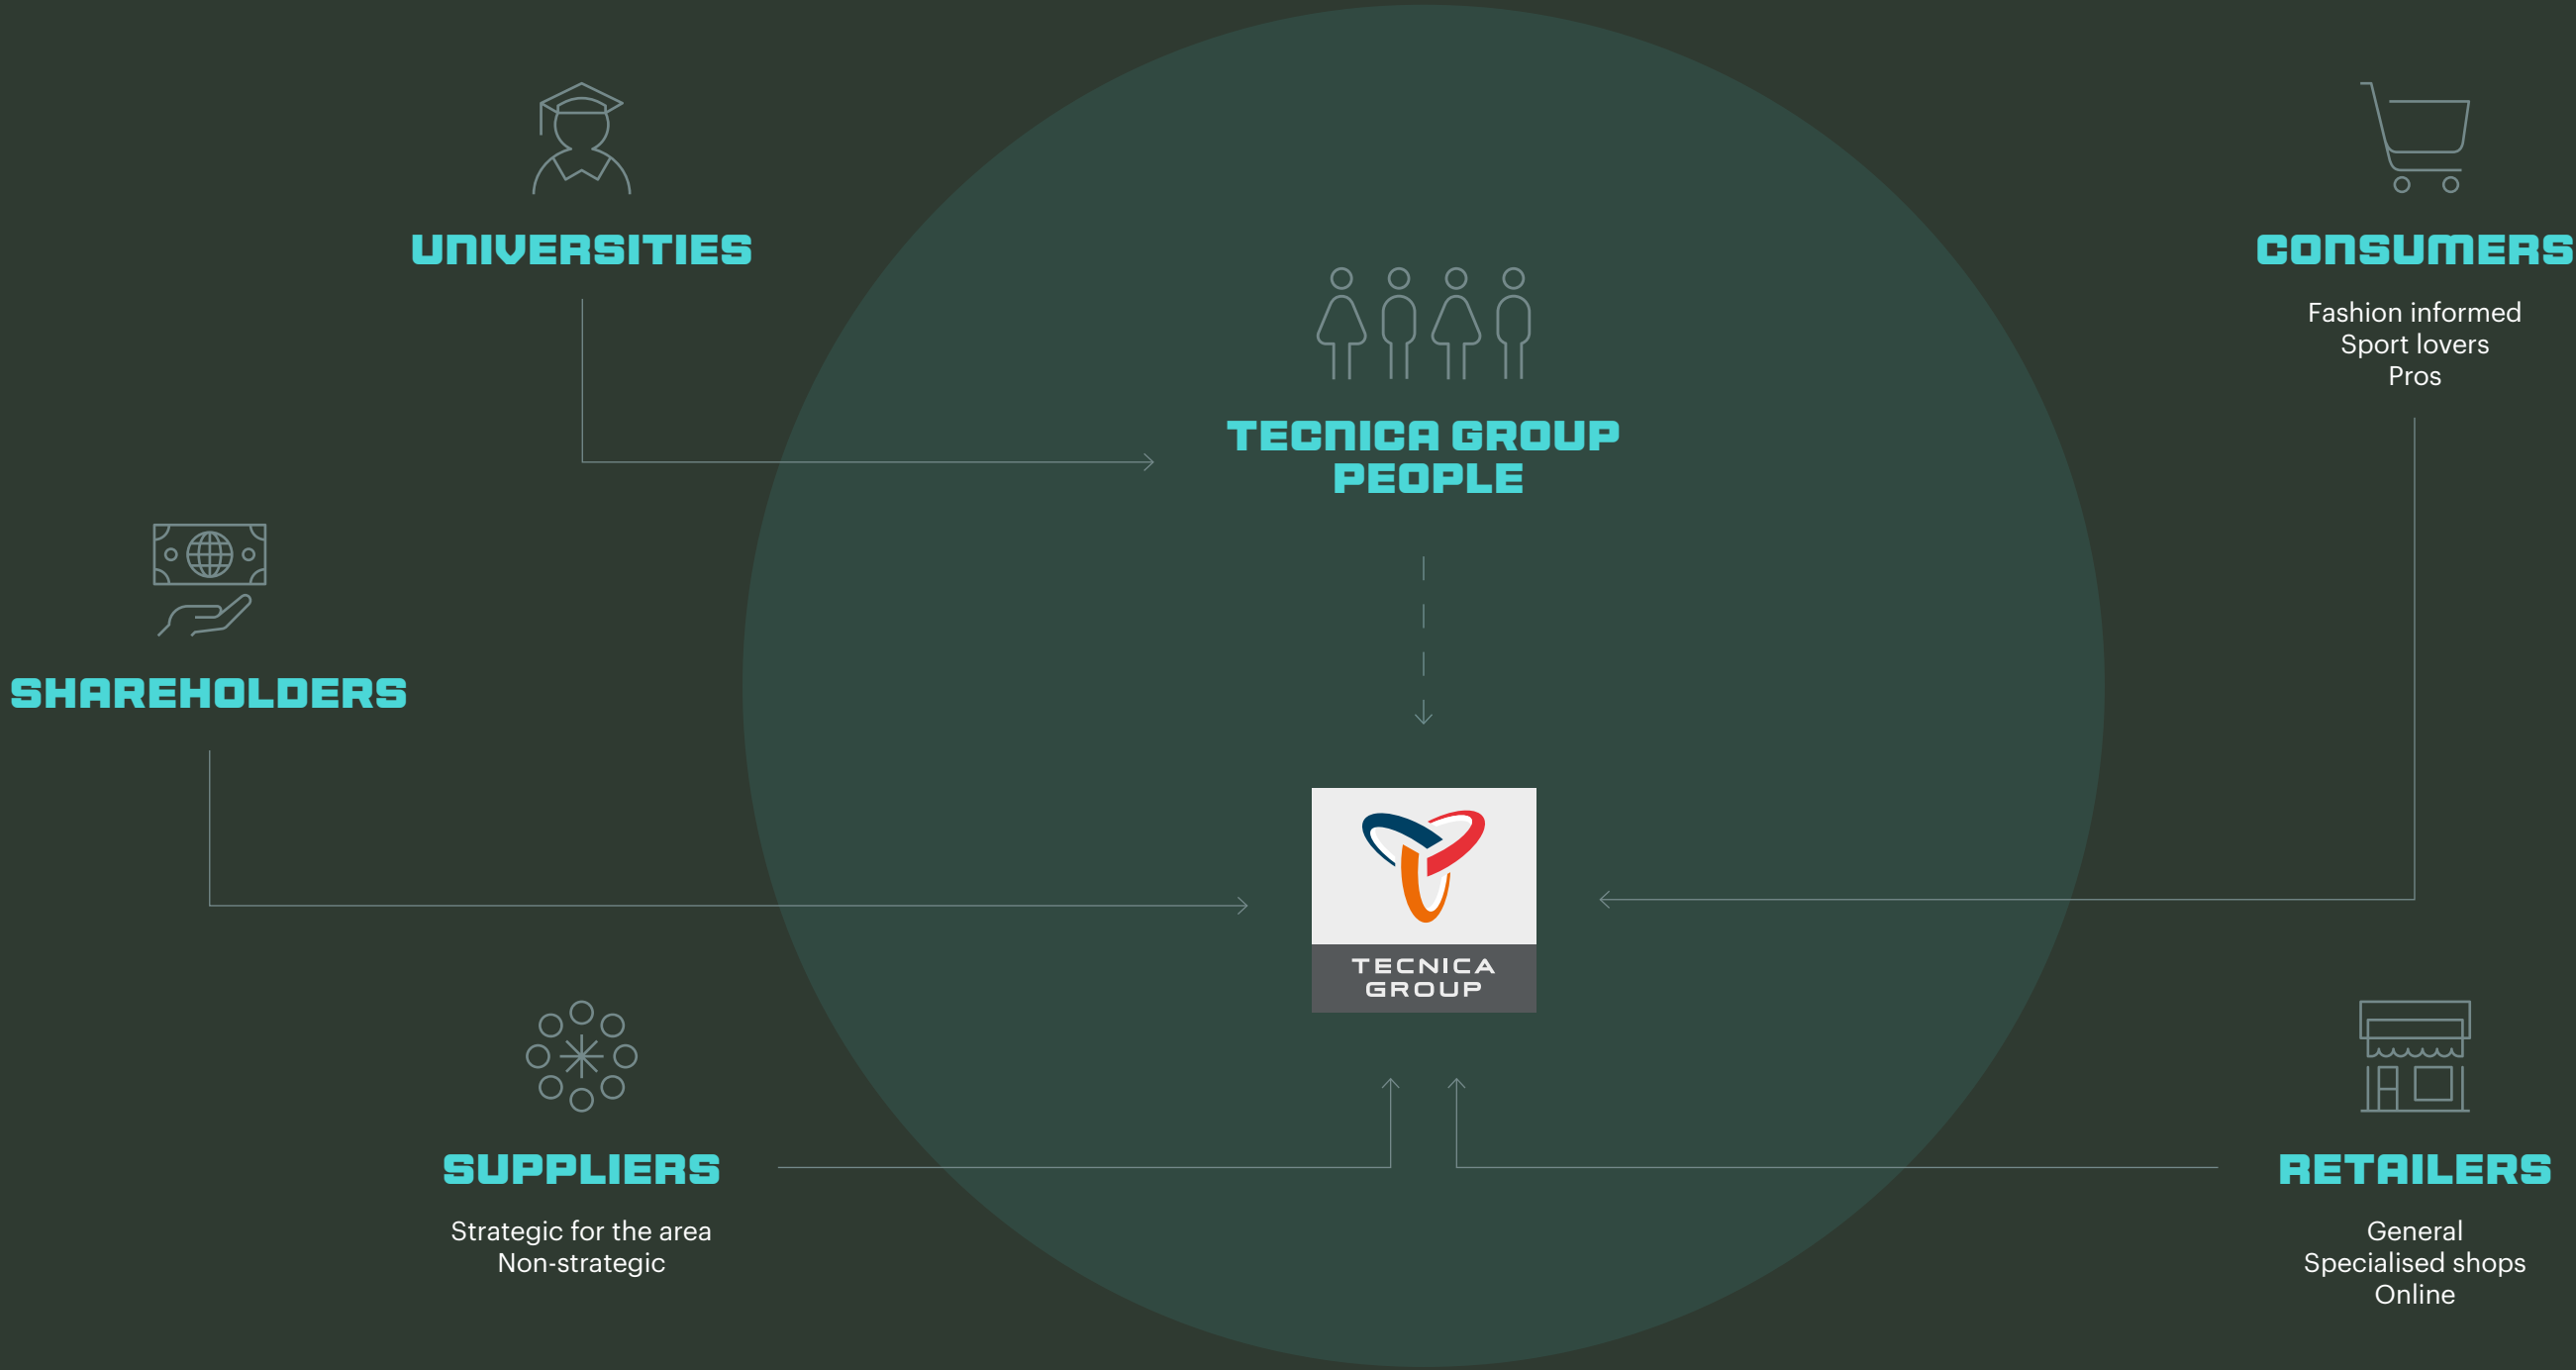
UNIVERSITIES

CONSUMERS

Fashion informed
Sport lovers
Pros

TECNICA GROUP PEOPLE

SHAREHOLDERS

TECNICA GROUP

SUPPLIERS

Strategic for the area
Non-strategic

RETAILERS

General
Specialised shops
Online